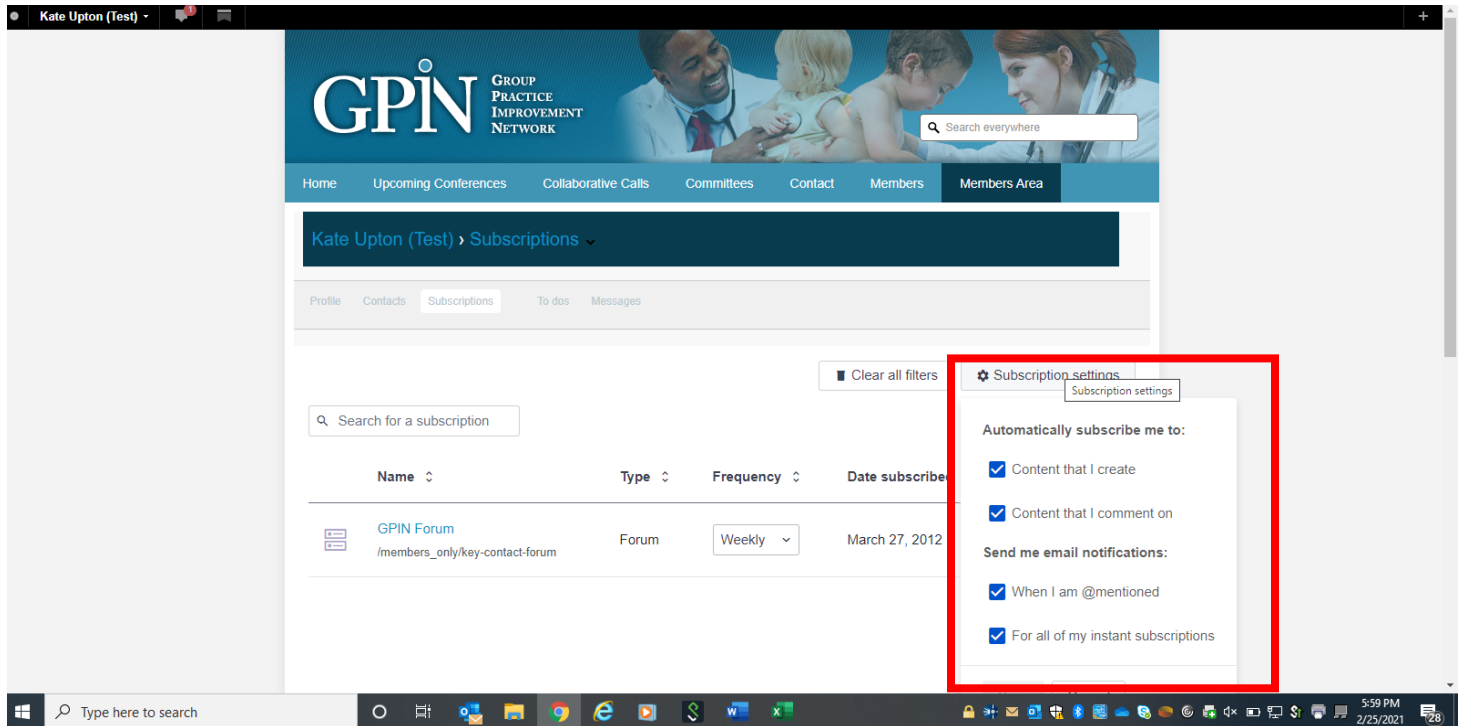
Kate Upton (Test)

1

+

GPIN GROUP PRACTICE IMPROVEMENT NETWORK

Search everywhere

Home Upcoming Conferences Collaborative Calls Committees Contact Members Members Area

Kate Upton (Test) › Subscriptions

Profile Contacts Subscriptions To dos Messages

Clear all filters

Subscription settings

Subscription settings

Search for a subscription

| | Name | Type | Frequency | Date subscribed |
|---|---|---|---|---|
| | GPIN Forum /members_only/key-contact-forum | Forum | Weekly | March 27, 2012 |

Automatically subscribe me to:

Content that I create

Content that I comment on

Send me email notifications:

When I am @mentioned

For all of my instant subscriptions

Type here to search

5:59 PM 2/25/2021

28